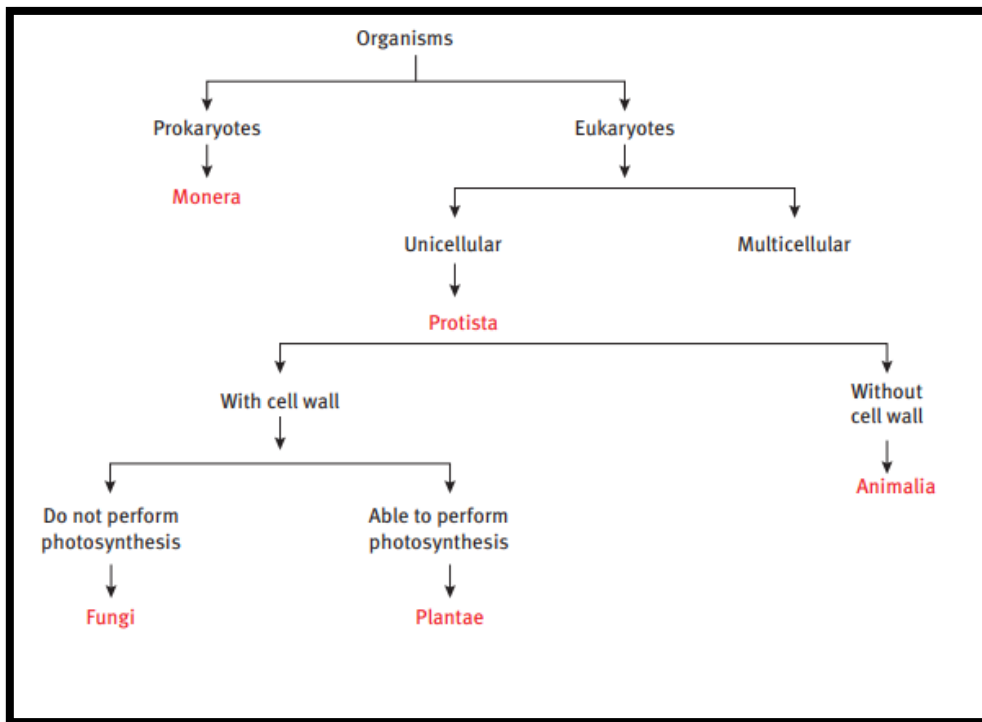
Organisms

Prokaryotes

Monera

Eukaryotes

Unicellular

Protista

Multicellular

With cell wall

Do not perform photosynthesis

Fungi

Able to perform photosynthesis

Plantae

Without cell wall

Animalia